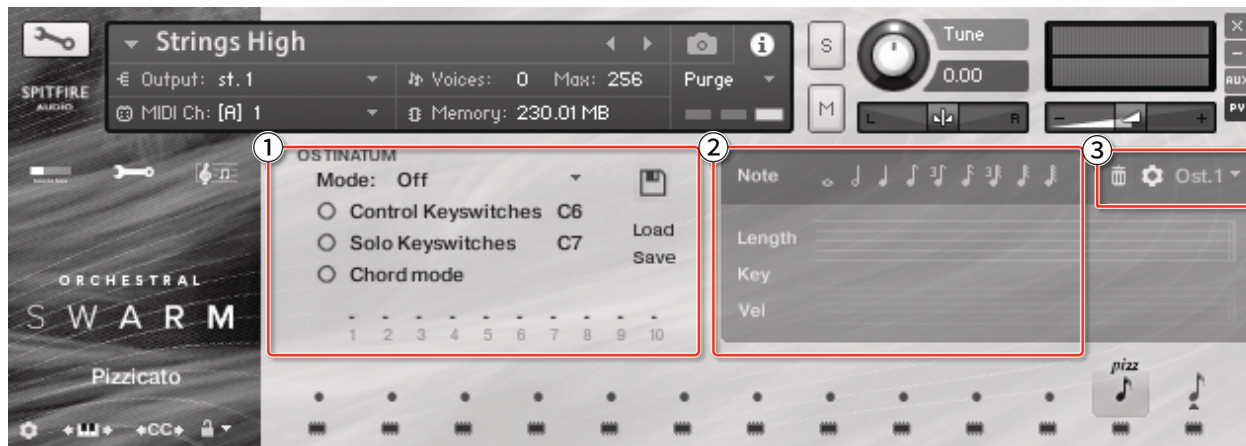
Strings High

€ Output: st. 1

Voices: 0 Max: 256

Purge

SPITFIRE AUDIO

MIDI Ch: [A] 1

Memory: 230.01 MB

S

M

Tune

0.00

L

R

AUX

PV

1

OSTINATUM

Mode: Off

Control Keyswitches C6

Solo Keyswitches C7

Chord mode

Load

Save

1 2 3 4 5 6 7 8 9 10

2

Note

Length

Key

Vel

3

Ost.1

ORCHESTRAL

SWARM

Pizzicato

CC

pizz